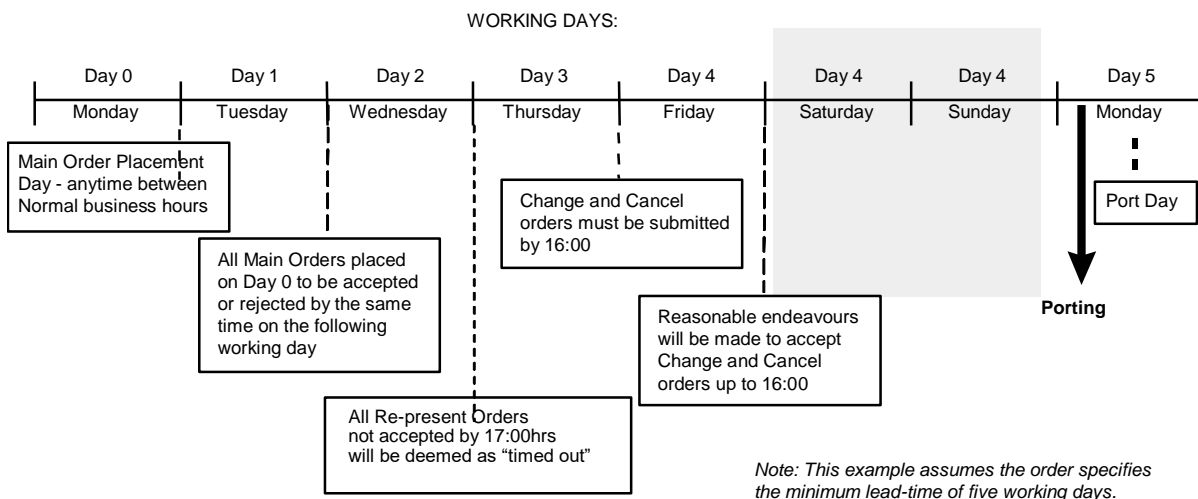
WORKING DAYS:

| Day 0 | Day 1 | Day 2 | Day 3 | Day 4 | Day 4 | Day 4 | Day 5 |
|---|---|---|---|---|---|---|---|
| Monday | Tuesday | Wednesday | Thursday | Friday | Saturday | Sunday | Monday |

Main Order Placement Day - anytime between Normal business hours

All Main Orders placed on Day 0 to be accepted or rejected by the same time on the following working day

All Re-present Orders not accepted by 17:00hrs will be deemed as "timed out"

Change and Cancel orders must be submitted by 16:00

Reasonable endeavours will be made to accept Change and Cancel orders up to 16:00

Port Day

Porting

Note: This example assumes the order specifies the minimum lead-time of five working days.